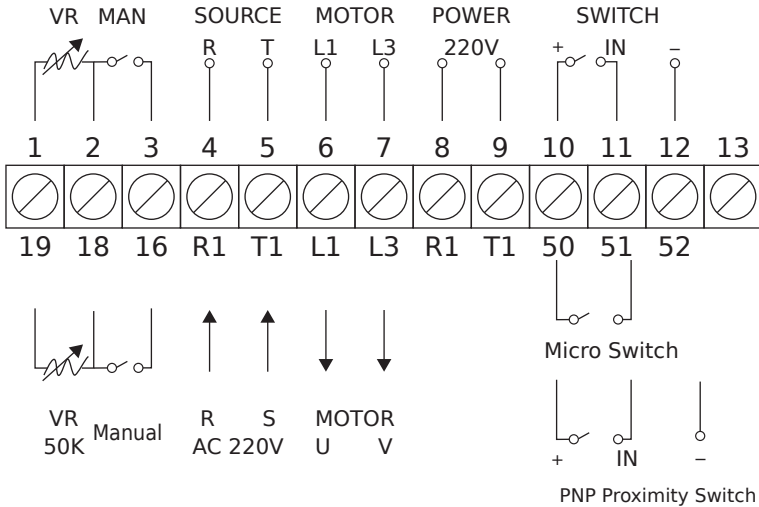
VR MAN SOURCE MOTOR POWER SWITCH

R T L1 L3 220V + IN –

1 2 3 4 5 6 7 8 9 10 11 12 13

19 18 16 R1 T1 L1 L3 R1 T1 50 51 52

Micro Switch

VR 50K Manual

R S AC 220V

MOTOR U V

+ IN –

PNP Proximity Switch